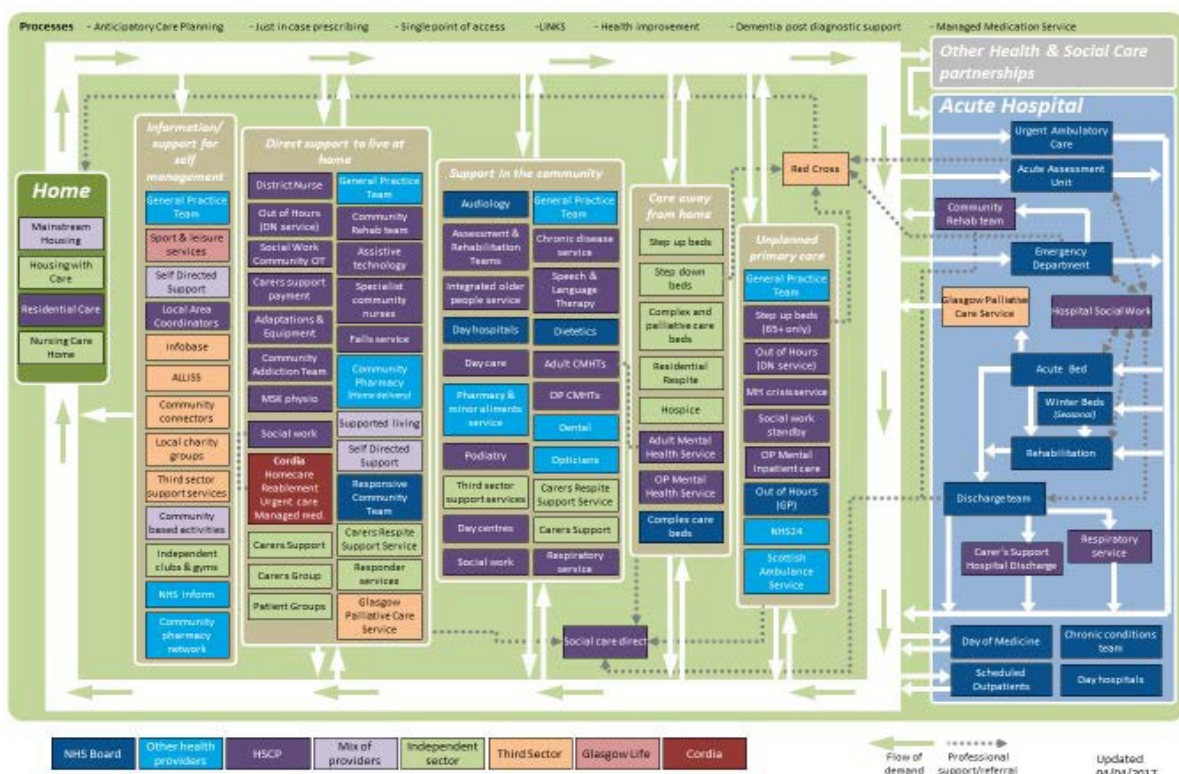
Processes - Anticipatory Care Planning - Just in case prescribing - Single point of access - LINKS - Health improvement - Dementia post diagnostic support - Managed Medication Service

Other Health & Social Care partnerships

Acute Hospital

Home

Mainstream Housing

Housing with Care

Residential Care

Nursing Care Home

Information/ support for self management

General Practice Team

Sport & leisure services

Self Directed Support

Local Area Coordinators

infobase

ALLISS

Community connectors

Local charity groups

Third sector support services

Community based activities

Independent clubs & gyms

NHS Inform

Community pharmacy network

Direct support to live at home

District Nurse

General Practice Team

Out of Hours (DN service)

Community Rehab team

Social Work Community OT

Assistive technology

Carers support payment

Specialist community nurses

Adaptations & Equipment

Falls service

Community Addiction Team

Community Pharmacy (Home delivery)

MSK physio

Supported living

Social work

Self Directed Support

Cordia Homecare Reablement Urgent care Managed med.

Responsive Community Team

Carers Support

Carers Respite Support Service

Carers Group

Responder services

Patient Groups

Glasgow Palliative Care Service

Support in the community

Audiology

General Practice Team

Assessment & Rehabilitation Teams

Chronic disease service

Integrated older people service

Speech & Language Therapy

Day hospitals

Dietetics

Day care

Adult CMHTs

Pharmacy & minor ailments service

OP CMHTs

Dental

Podiatry

Opticians

Third sector support services

Carers Respite Support Service

Day centres

Carers Support

Social work

Respiratory service

Care away from home

Step up beds

Step down beds

Complex and palliative care beds

Residential Respite

Hospice

Adult Mental Health Service

OP Mental Health Service

Complex care beds

Red Cross

Unplanned primary care

General Practice Team

Step up beds (65+ only)

Out of Hours (DN service)

MH crisis service

Social work standby

OP Mental inpatient care

Out of Hours (GP)

NHS24

Scottish Ambulance Service

Social care direct

Urgent Ambulatory Care

Acute Assessment Unit

Community Rehab team

Emergency Department

Glasgow Palliative Care Service

Hospital Social Work

Acute Bed

Winter Beds (Seasonal)

Rehabilitation

Discharge team

Carer's Support Hospital Discharge

Respiratory service

Day of Medicine

Chronic conditions team

Scheduled Outpatients

Day hospitals

NHS Board | Other health providers | HSCP | Mix of providers | Independent sector | Third Sector | Glasgow Life | Cordia

Flow of demand

Professional support/referral

Updated 04/04/2017